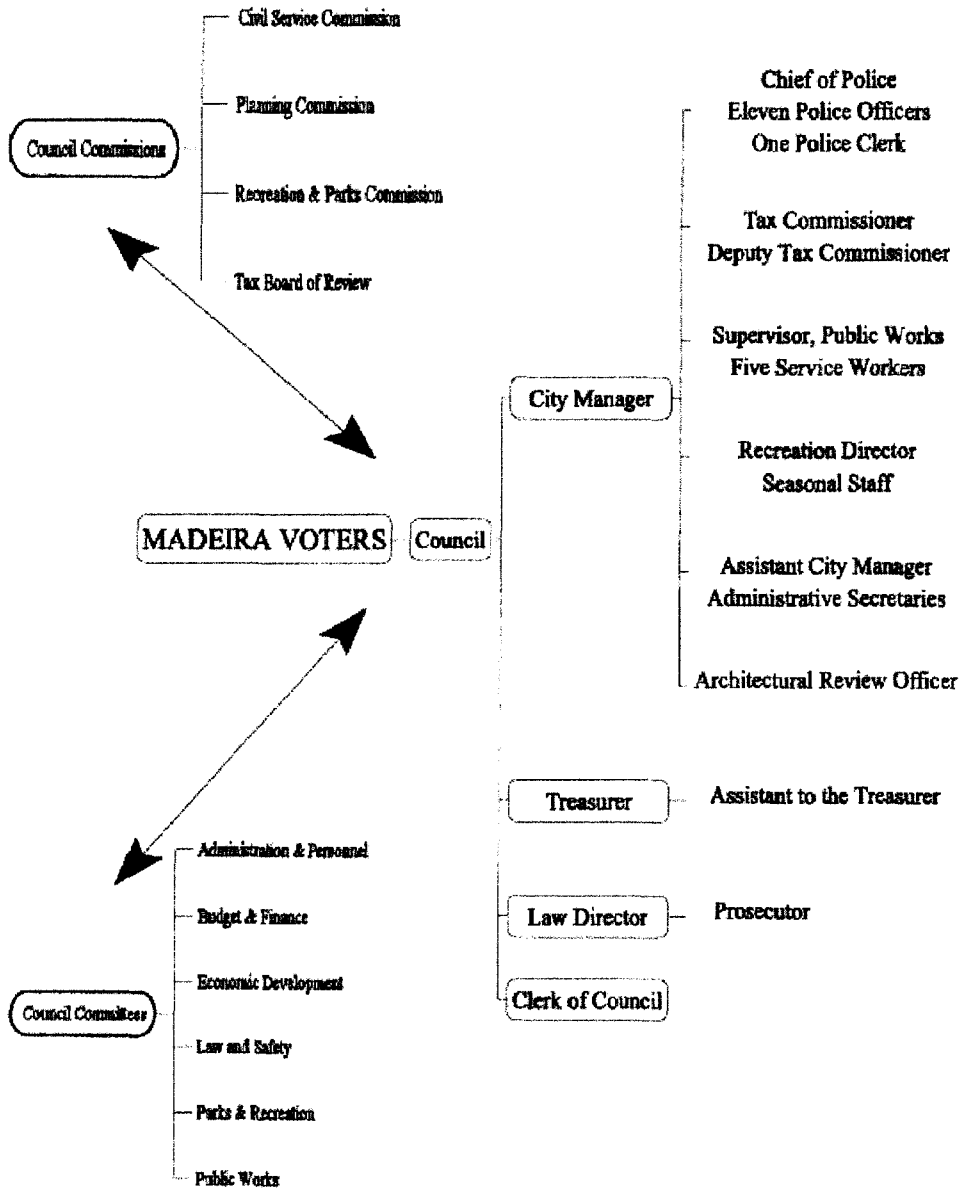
Council Commissions

Civil Service Commission

Planning Commission

Recreation & Parks Commission

Tax Board of Review

Chief of Police
Eleven Police Officers
One Police Clerk

Tax Commissioner
Deputy Tax Commissioner

Supervisor, Public Works
Five Service Workers

City Manager

Recreation Director
Seasonal Staff

MADEIRA VOTERS

Council

Assistant City Manager
Administrative Secretaries

Architectural Review Officer

Treasurer

Assistant to the Treasurer

Law Director

Prosecutor

Clerk of Council

Council Committees

Administration & Personnel

Budget & Finance

Economic Development

Law and Safety

Parks & Recreation

Public Works